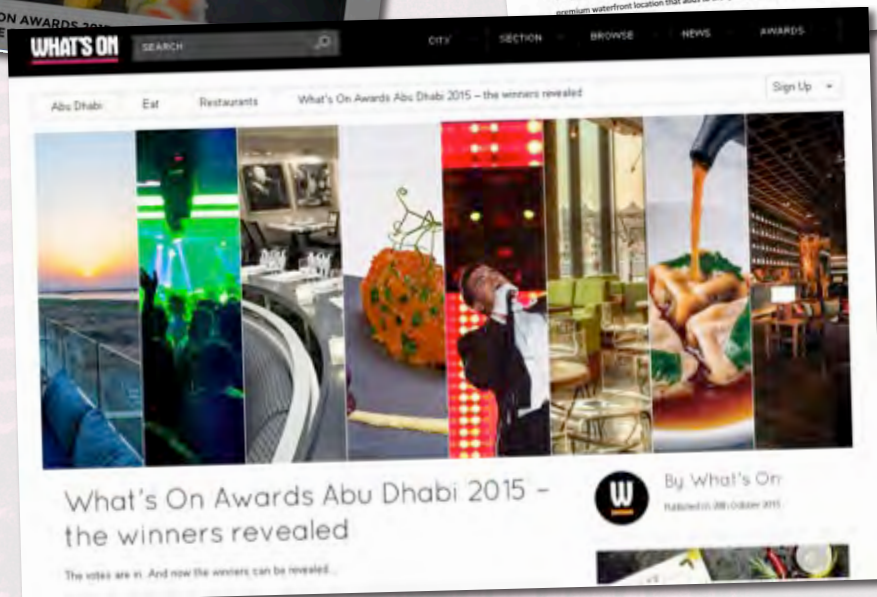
ON AWARDS 201
premium waterfront location that also a

WHAT'S ON
SEARCH
CITY
SECTION
BROWSE
NEWS
AWARDS

Abu Dhabi
Eat
Restaurants
What's On Awards Abu Dhabi 2015 – the winners revealed
Sign Up

What's On Awards Abu Dhabi 2015 – the winners revealed

By What's On
Published on 28th October 2015

The votes are in. And now the winners can be revealed...